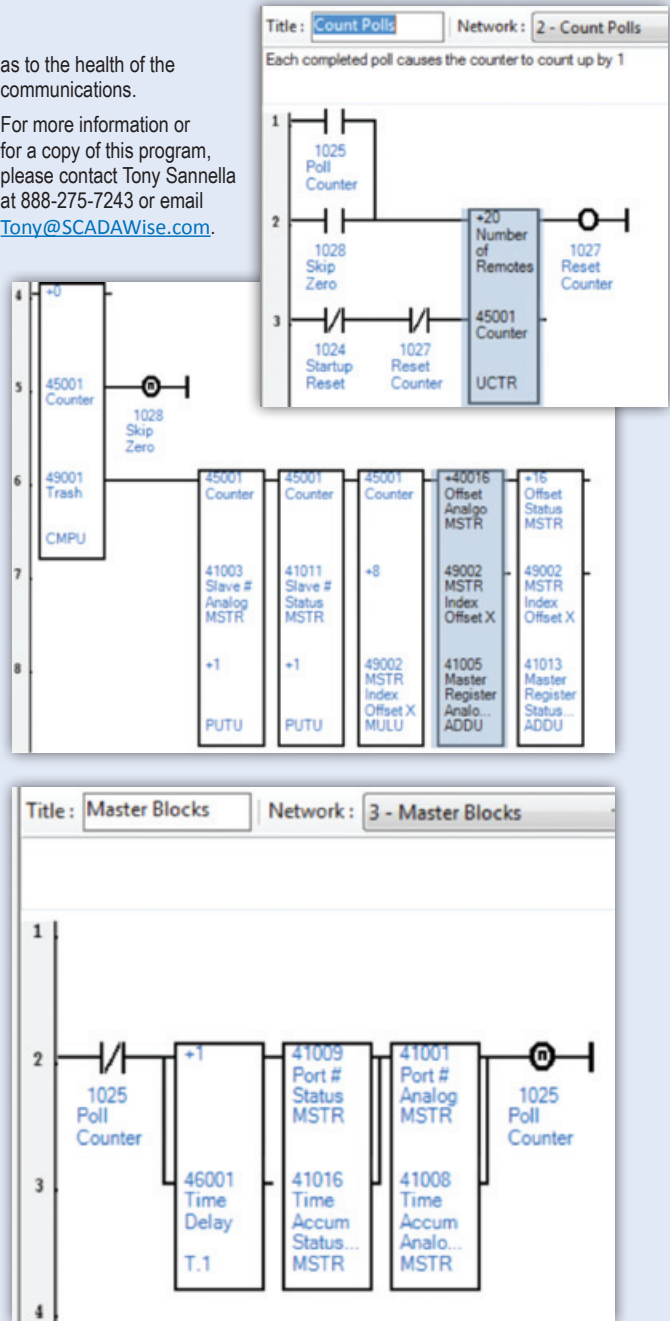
as to the health of the communications.

For more information or for a copy of this program, please contact Tony Sannella at 888-275-7243 or email Tony@SCADAWise.com.

Title: Count Polls | Network: 2 - Count Polls

Each completed poll causes the counter to count up by 1

1
1025
Poll
Counter

2
1028
Skip
Zero

+20
Number
of
Remotes

1027
Reset
Counter

3
1024
Startup
Reset

1027
Reset
Counter

45001
Counter

UCTR

4
+0

5
45001
Counter

1028
Skip
Zero

6
49001
Trash

CMPU

45001
Counter

45001
Counter

45001
Counter

+40016
Offset
Analgo
MSTR

+16
Offset
Status
MSTR

7
41003
Slave #
Analog
MSTR

41011
Slave #
Status
MSTR

+8

49002
MSTR
Index
Offset X

49002
MSTR
Index
Offset X

8
+1

PUTU

+1

PUTU

49002
MSTR
Index
Offset X
MULU

41005
Master
Register
Analo...
ADDU

41013
Master
Register
Status...
ADDU

Title: Master Blocks | Network: 3 - Master Blocks

1

2
1025
Poll
Counter

+1

41009
Port #
Status
MSTR

41001
Port #
Analog
MSTR

1025
Poll
Counter

3
46001
Time
Delay

T.1

41016
Time
Accum
Status...
MSTR

41008
Time
Accum
Analo...
MSTR

4